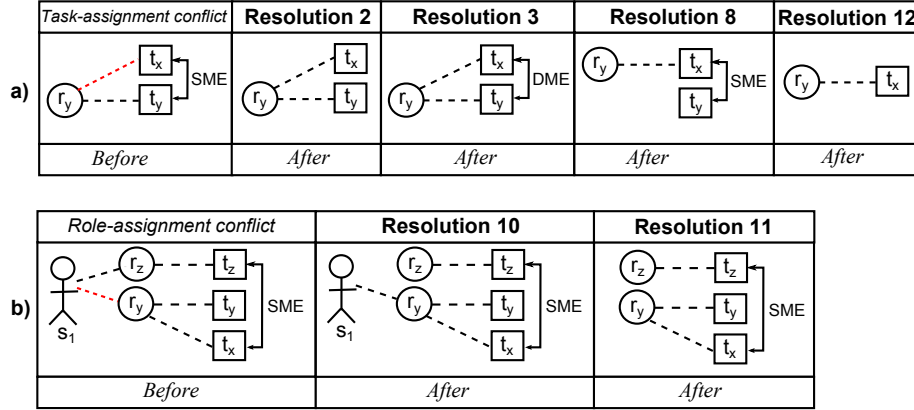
a)

| Task-assignment conflict | Resolution 2 | Resolution 3 | Resolution 8 | Resolution 12 |
|---|---|---|---|---|
| $t_x$ SME $r_y$ $t_y$ | $t_x$ $r_y$ $t_y$ | $t_x$ DME $r_y$ $t_y$ | $r_y$ $t_x$ SME $t_y$ | $r_y$ $t_x$ |
| Before | After | After | After | After |

b)

| Role-assignment conflict | Resolution 10 | Resolution 11 |
|---|---|---|
| $r_z$ $t_z$ $r_y$ $t_y$ SME $s_1$ $t_x$ | $r_z$ $t_z$ $r_y$ $t_y$ SME $s_1$ $t_x$ | $r_z$ $t_z$ $r_y$ $t_y$ SME $t_x$ |
| Before | After | After |